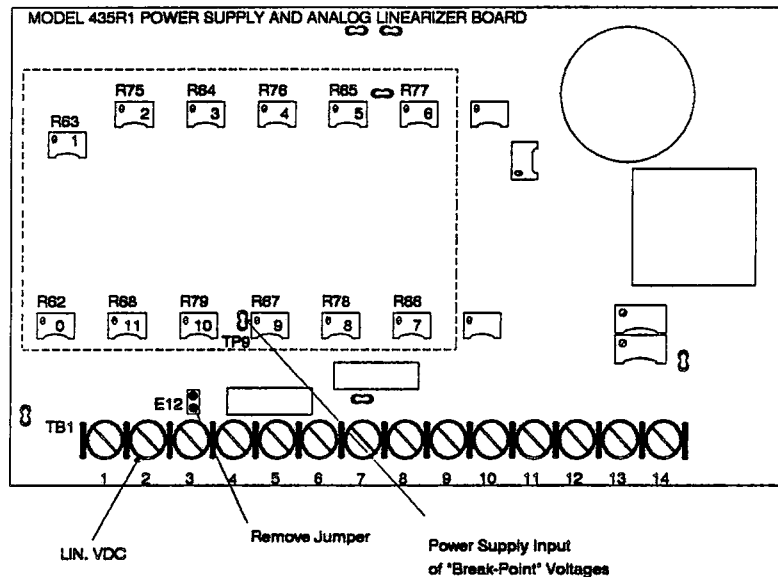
MODEL 435R1 POWER SUPPLY AND ANALOG LINEARIZER BOARD

R75 R64 R76 R65 R77

R63

2 3 4 5 6

1

R62 R68 R79 R67 R78 R66

0 11 10 9 8 7

TP9

E12

TB1

1 2 3 4 5 6 7 8 9 10 11 12 13 14

LIN. VDC

Remove Jumper

Power Supply Input of "Break-Point" Voltages